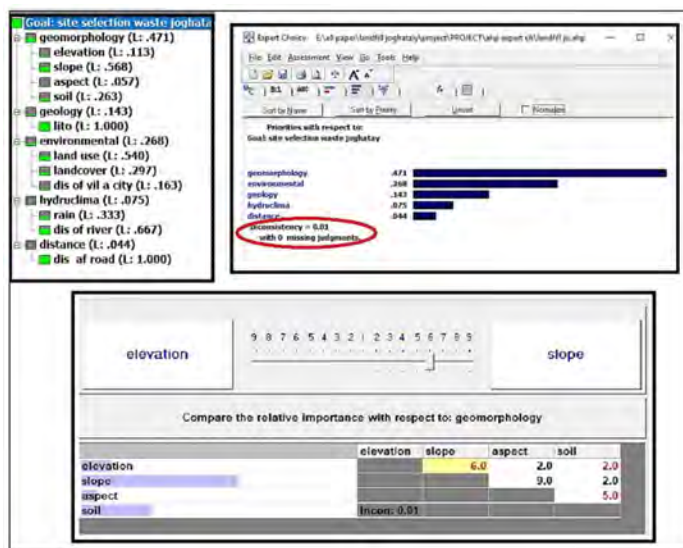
Goal: site selection waste joghata
geomorphology (L: .471)
elevation (L: .113)
slope (L: .568)
aspect (L: .057)
soil (L: .263)
geology (L: .143)
lito (L: 1.000)
environmental (L: .268)
land use (L: .540)
landcover (L: .297)
dis of vil a city (L: .163)
hydruclima (L: .075)
rain (L: .333)
dis of river (L: .667)
distance (L: .044)
dis af road (L: 1.000)

Expert Choice E:\all-paper\landfill joghatay\project\PROJECT\ahp expert ch\landfill jo.ahp
File Edit Assessment View Go Tools Help
Sort by Name Sort by Priority Unsort Normalize
Priorities with respect to:
Goal: site selection waste joghatay

| | |
|---|---|
| geomorphology | .471 |
| environmental | .268 |
| geology | .143 |
| hydruclima | .075 |
| distance | .044 |

Inconsistency = 0.01
with 0 missing judgments.

elevation
9 8 7 6 5 4 3 2 1 2 3 4 5 6 7 8 9
slope
Compare the relative importance with respect to: geomorphology

| | elevation | slope | aspect | soil |
|---|---|---|---|---|
| elevation | | 6.0 | 2.0 | 2.0 |
| slope | | | 9.0 | 2.0 |
| aspect | | | | 5.0 |
| soil | Incon: 0.01 | | | |